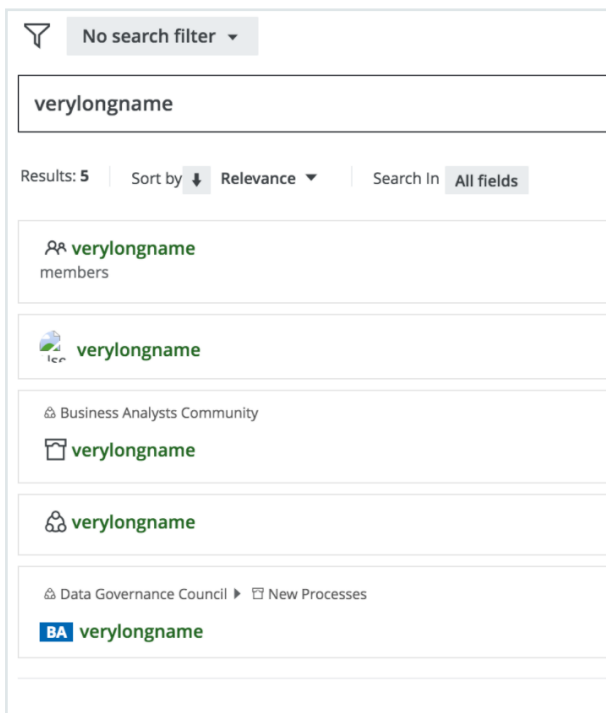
No search filter

verylongname

Results: 5 Sort by Relevance Search In All fields

verylongname
members

Use verylongname

Business Analysts Community
verylongname

verylongname

Data Governance Council New Processes
BA verylongname